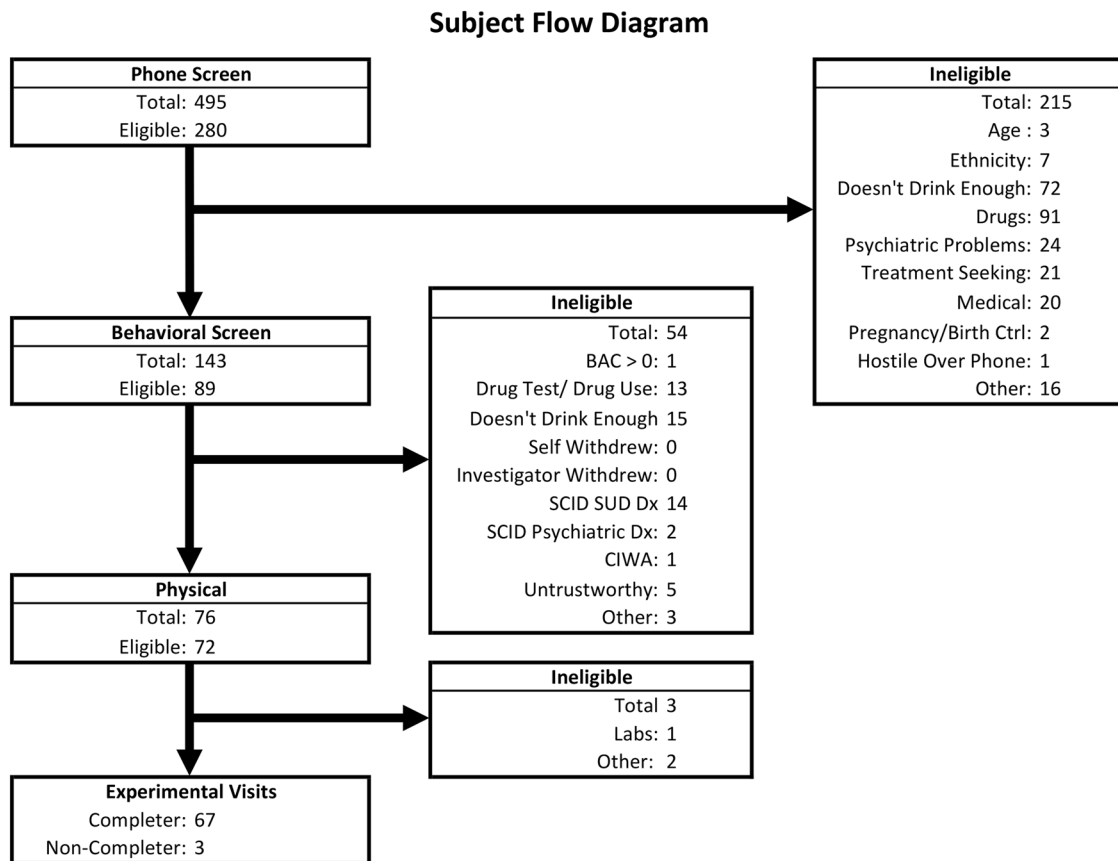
Subject Flow Diagram

Phone Screen
Total: 495
Eligible: 280

Ineligible
Total: 215
Age : 3
Ethnicity: 7
Doesn't Drink Enough: 72
Drugs: 91
Psychiatric Problems: 24
Treatment Seeking: 21
Medical: 20
Pregnancy/Birth Ctrl: 2
Hostile Over Phone: 1
Other: 16

Behavioral Screen
Total: 143
Eligible: 89

Ineligible
Total: 54
BAC > 0: 1
Drug Test/ Drug Use: 13
Doesn't Drink Enough 15
Self Withdrew: 0
Investigator Withdrew: 0
SCID SUD Dx 14
SCID Psychiatric Dx: 2
CIWA: 1
Untrustworthy: 5
Other: 3

Physical
Total: 76
Eligible: 72

Ineligible
Total 3
Labs: 1
Other: 2

Experimental Visits
Completer: 67
Non-Completer: 3